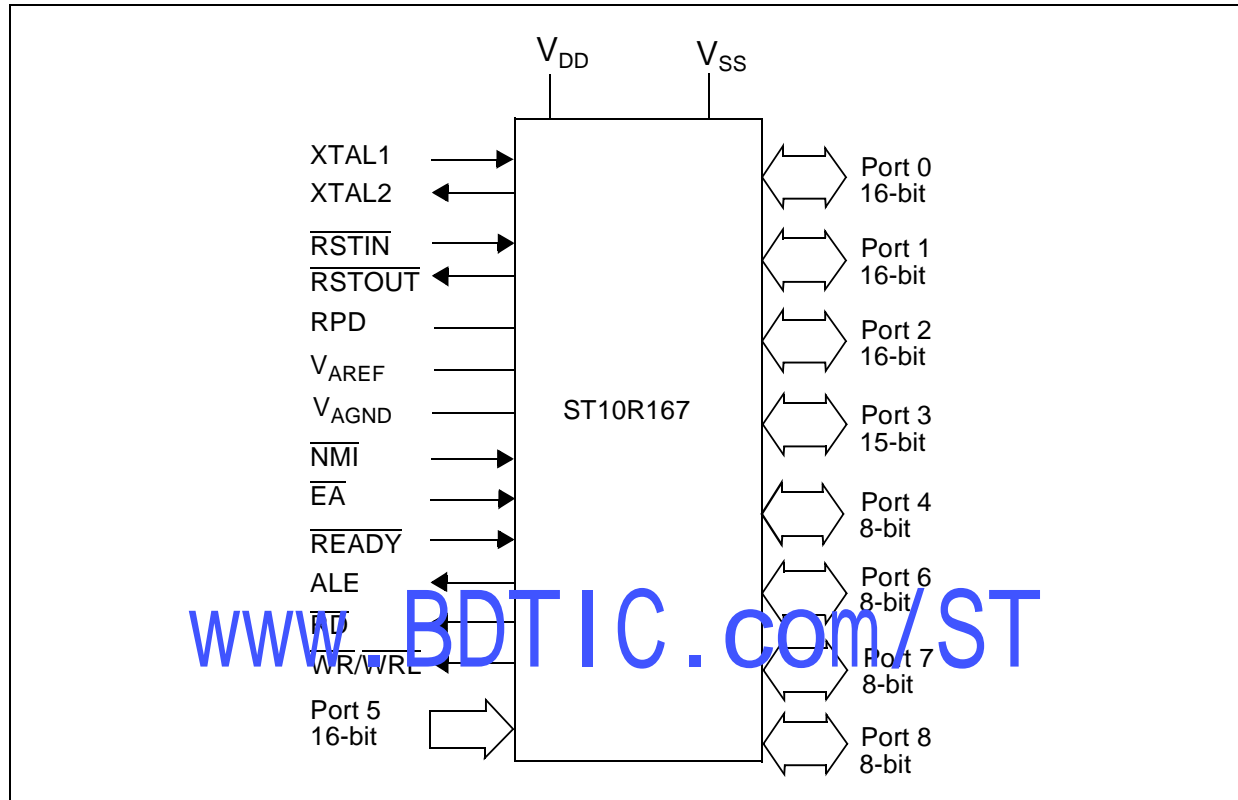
$V_{DD}$ $V_{SS}$

XTAL1
XTAL2
$\overline{RSTIN}$
$\overline{RSTOUT}$
RPD
$V_{AREF}$
$V_{AGND}$
$\overline{NMI}$
$\overline{EA}$
$\overline{READY}$
ALE
$\overline{RD}$
$\overline{WR}/\overline{WRL}$
Port 5
16-bit

ST10R167

Port 0
16-bit
Port 1
16-bit
Port 2
16-bit
Port 3
15-bit
Port 4
8-bit
Port 6
8-bit
Port 7
8-bit
Port 8
8-bit

www.BDTIC.com/ST